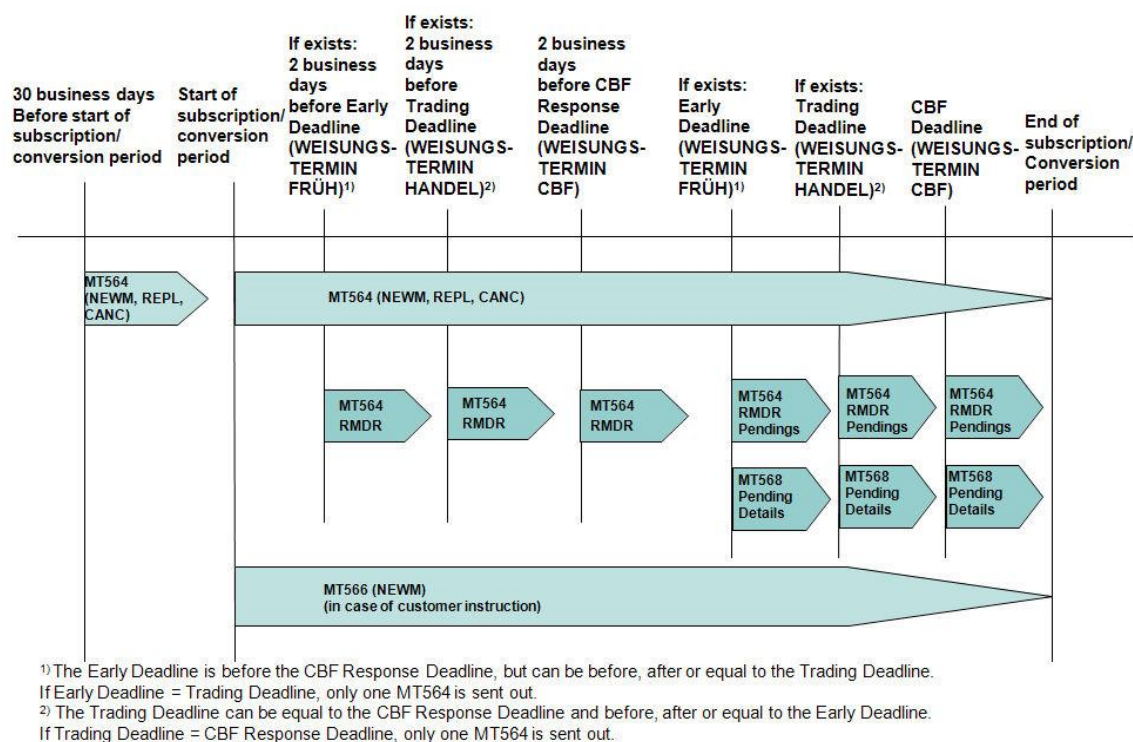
30 business days Before start of subscription/ conversion period

Start of subscription/ conversion period

If exists: 2 business days before Early Deadline (WEISUNGS-TERMIN FRÜH)$^{1)}$

If exists: 2 business days before Trading Deadline (WEISUNGS-TERMIN HANDEL)$^{2)}$

2 business days before CBF Response Deadline (WEISUNGS-TERMIN CBF)

If exists: Early Deadline (WEISUNGS-TERMIN FRÜH)$^{1)}$

If exists: Trading Deadline (WEISUNGS-TERMIN HANDEL)$^{2)}$

CBF Deadline (WEISUNGS-TERMIN CBF)

End of subscription/ Conversion period

MT564 (NEWM, REPL, CANC)

MT564 (NEWM, REPL, CANC)

MT564 RMDR

MT564 RMDR

MT564 RMDR

MT564 RMDR Pendings

MT564 RMDR Pendings

MT564 RMDR Pendings

MT568 Pending Details

MT568 Pending Details

MT568 Pending Details

MT566 (NEWM) (in case of customer instruction)

$^{1)}$ The Early Deadline is before the CBF Response Deadline, but can be before, after or equal to the Trading Deadline. If Early Deadline = Trading Deadline, only one MT564 is sent out.
$^{2)}$ The Trading Deadline can be equal to the CBF Response Deadline and before, after or equal to the Early Deadline. If Trading Deadline = CBF Response Deadline, only one MT564 is sent out.